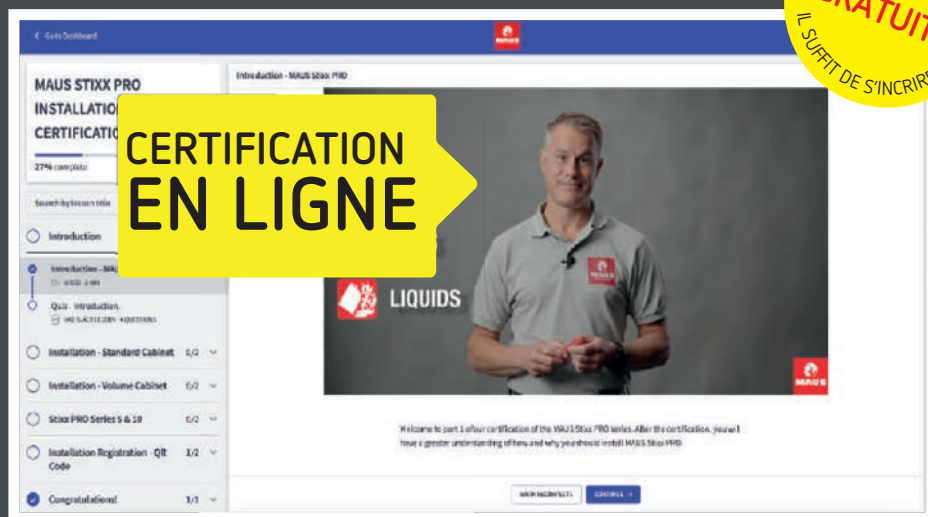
< Go to Dashboard

GRATUIT
IL SUFFIT DE S'INCRIRE

MAUS STIXX PRO INSTALLATIO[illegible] CERTIFICATIO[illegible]

27% complete

Search by lesson title

Introduction

Introduction - MA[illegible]

Quiz - Introduction

Installation - Standard Cabinet 0/2

Installation - Volume Cabinet 0/2

Stixx PRO Series 5 & 10 0/2

Installation Registration - QR Code 1/2

Congratulations! 1/1

CERTIFICATION
EN LIGNE

Introduction - MAUS Stixx PRO

LIQUIDS

MAUS

Welcome to part 1 of our certification of the MAUS Stixx PRO series. After the certification, you will have a greater understanding of how and why you should install MAUS Stixx PRO.

MARK INCOMPLETE

CONTINUE →